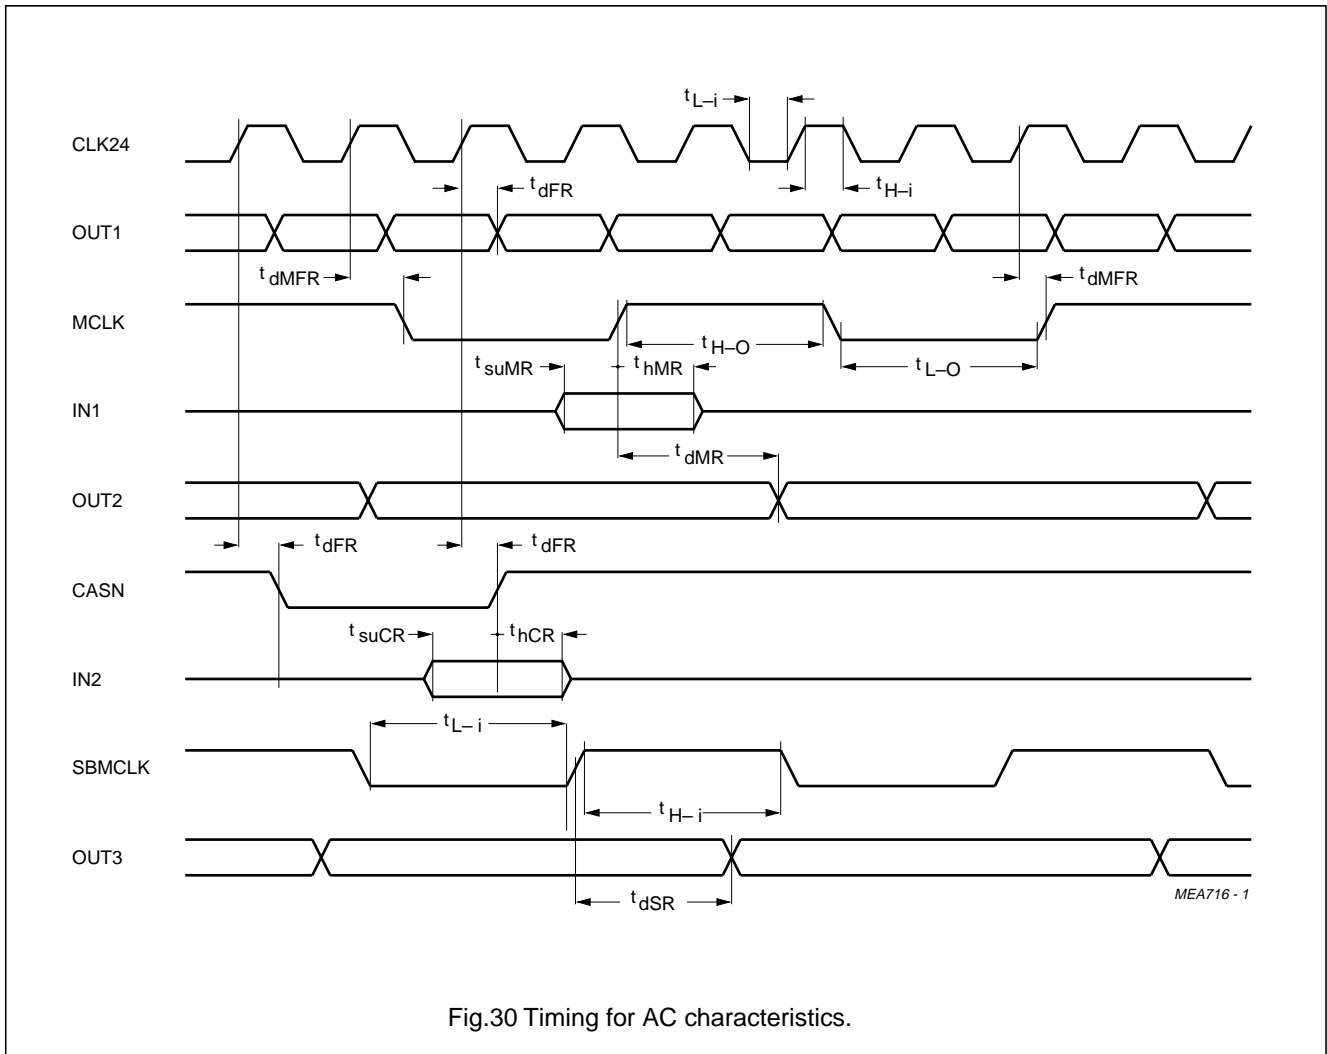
$t_{L-i}$

CLK24

$t_{dFR}$

$t_{H-i}$

OUT1

$t_{dMFR}$

$t_{dMFR}$

MCLK

$t_{H-O}$

$t_{L-O}$

$t_{suMR}$

$t_{hMR}$

IN1

$t_{dMR}$

OUT2

$t_{dFR}$

$t_{dFR}$

CASN

$t_{suCR}$

$t_{hCR}$

IN2

$t_{L-i}$

SBMCLK

$t_{H-i}$

OUT3

$t_{dSR}$

MEA716 - 1

Fig.30 Timing for AC characteristics.